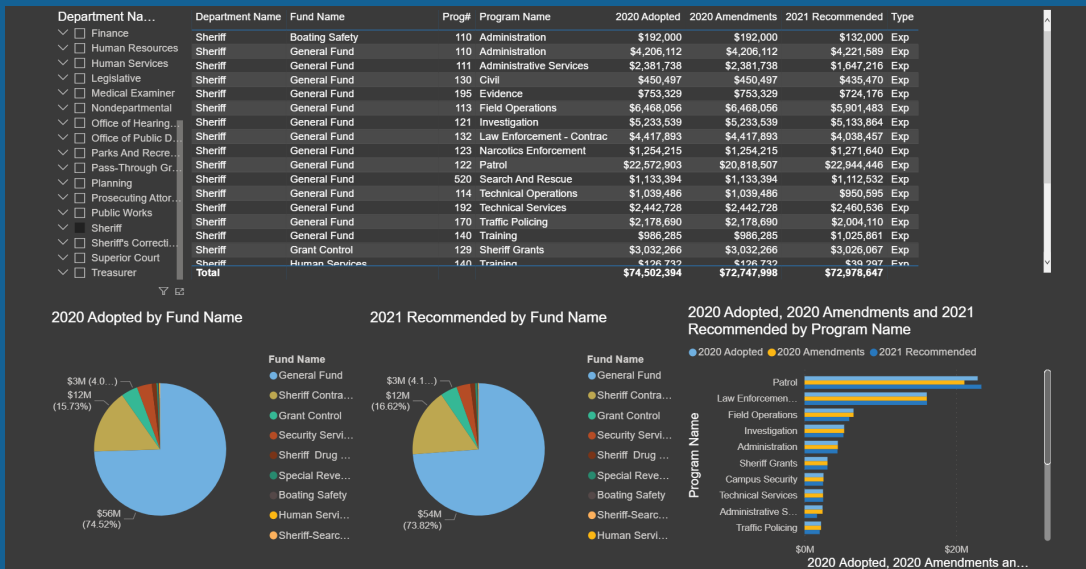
Department Na...

Finance
Human Resources
Human Services
Legislative
Medical Examiner
Nondepartmental
Office of Hearing...
Office of Public D...
Parks And Recre...
Pass-Through Gr...
Planning
Prosecuting Attor...
Public Works
Sheriff
Sheriff's Correcti...
Superior Court
Treasurer

| Department Name | Fund Name | Prog# | Program Name | 2020 Adopted | 2020 Amendments | 2021 Recommended | Type |
|---|---|---|---|---|---|---|---|
| Sheriff | Boating Safety | 110 | Administration | $192,000 | $192,000 | $132,000 | Exp |
| Sheriff | General Fund | 110 | Administration | $4,206,112 | $4,206,112 | $4,221,589 | Exp |
| Sheriff | General Fund | 111 | Administrative Services | $2,381,738 | $2,381,738 | $1,647,216 | Exp |
| Sheriff | General Fund | 130 | Civil | $450,497 | $450,497 | $435,470 | Exp |
| Sheriff | General Fund | 195 | Evidence | $753,329 | $753,329 | $724,176 | Exp |
| Sheriff | General Fund | 113 | Field Operations | $6,468,056 | $6,468,056 | $5,901,483 | Exp |
| Sheriff | General Fund | 121 | Investigation | $5,233,539 | $5,233,539 | $5,133,864 | Exp |
| Sheriff | General Fund | 132 | Law Enforcement - Contrac | $4,417,893 | $4,417,893 | $4,038,457 | Exp |
| Sheriff | General Fund | 123 | Narcotics Enforcement | $1,254,215 | $1,254,215 | $1,271,640 | Exp |
| Sheriff | General Fund | 122 | Patrol | $22,572,903 | $20,818,507 | $22,944,446 | Exp |
| Sheriff | General Fund | 520 | Search And Rescue | $1,133,394 | $1,133,394 | $1,112,532 | Exp |
| Sheriff | General Fund | 114 | Technical Operations | $1,039,486 | $1,039,486 | $950,595 | Exp |
| Sheriff | General Fund | 192 | Technical Services | $2,442,728 | $2,442,728 | $2,460,536 | Exp |
| Sheriff | General Fund | 170 | Traffic Policing | $2,178,690 | $2,178,690 | $2,004,110 | Exp |
| Sheriff | General Fund | 140 | Training | $986,285 | $986,285 | $1,025,861 | Exp |
| Sheriff | Grant Control | 129 | Sheriff Grants | $3,032,266 | $3,032,266 | $3,026,067 | Exp |
| Sheriff | Human Services | 140 | Training | $126,732 | $126,732 | $39,297 | Exp |
| Total | | | | $74,502,394 | $72,747,998 | $72,978,647 | |

2020 Adopted by Fund Name

$3M (4.0...)
$12M (15.73%)
$56M (74.52%)

Fund Name
General Fund
Sheriff Contra...
Grant Control
Security Servi...
Sheriff Drug ...
Special Reve...
Boating Safety
Human Servi...
Sheriff-Searc...

2021 Recommended by Fund Name

$3M (4.1...)
$12M (16.62%)
$54M (73.82%)

Fund Name
General Fund
Sheriff Contra...
Grant Control
Security Servi...
Sheriff Drug ...
Special Reve...
Boating Safety
Sheriff-Searc...
Human Servi...

2020 Adopted, 2020 Amendments and 2021 Recommended by Program Name

2020 Adopted 2020 Amendments 2021 Recommended

Program Name
Patrol
Law Enforcemen...
Field Operations
Investigation
Administration
Sheriff Grants
Campus Security
Technical Services
Administrative S...
Traffic Policing

$0M
$20M
2020 Adopted, 2020 Amendments an...